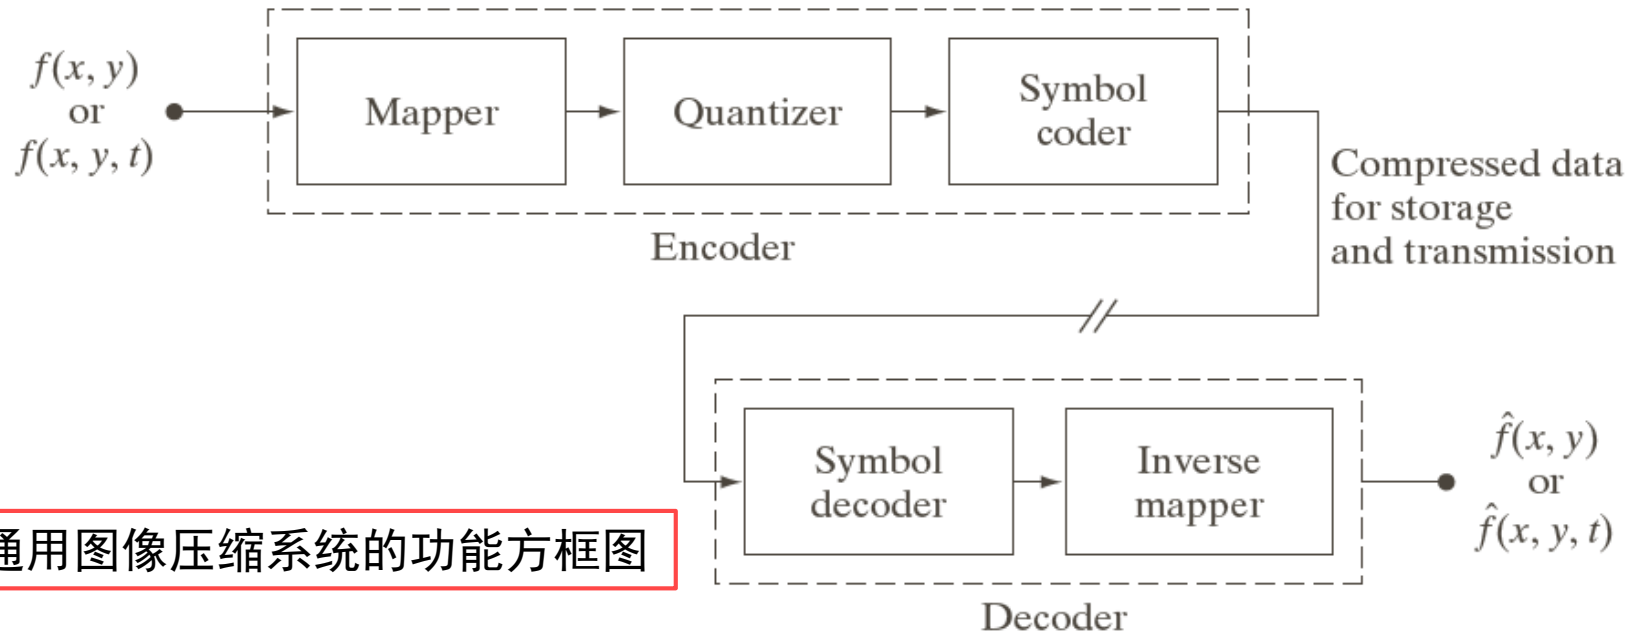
$f(x, y)$
or
$f(x, y, t)$

Mapper

Quantizer

Symbol coder

Encoder

Compressed data for storage and transmission

Symbol decoder

Inverse mapper

Decoder

$\hat{f}(x, y)$
or
$\hat{f}(x, y, t)$

通用图像压缩系统的功能方框图